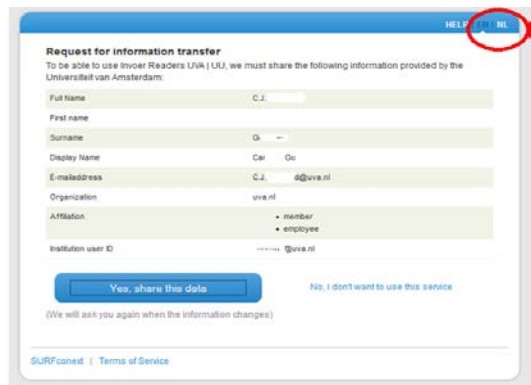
HELP EN NL

Request for information transfer

To be able to use Invoer Readers UVA | UU, we must share the following information provided by the Universiteit van Amsterdam:

| | |
|---|---|
| Full Name | C.J. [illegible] |
| First name | |
| Surname | G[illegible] |
| Display Name | Car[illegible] Go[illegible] |
| E-mailaddress | C.J.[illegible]d@uva.nl |
| Organization | uva.nl |
| Affiliation | • member • employee |
| Institution user ID | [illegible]@uva.nl |

Yes, share this data

No, I don't want to use this service

(We will ask you again when the information changes)

SURFconext | Terms of Service